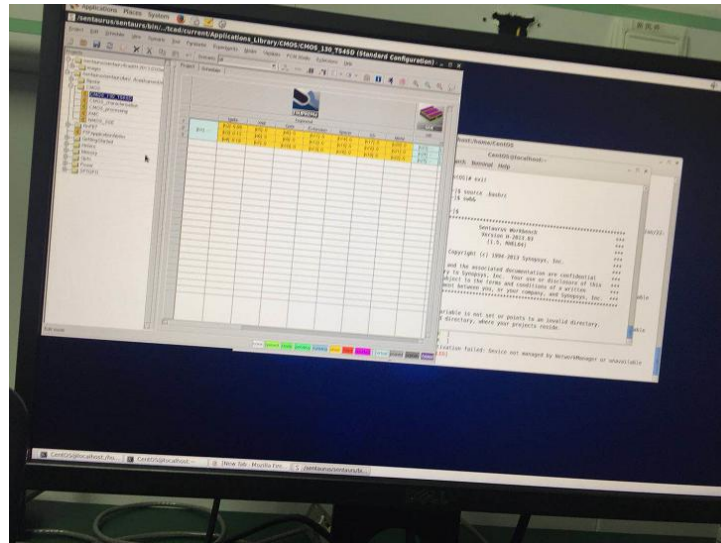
Applications Places System

/sentaurus/sentaurus/bin/.../tcad/current/Applications_Library/CMOS/CMOS_130_TS450 (Standard Configuration)

Project Scheduler

CMOS_130_TS450

Getting Started

host/home/CentOS

CentOS@localhost:~

Terminal Help

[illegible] exit

source .bashrc

swb

Sentaurus Workbench
Version H-2013.03
(1.5, R00184)

Copyright (c) 1994-2013 Synopsys, Inc.

and the associated documentation are confidential
by to Synopsys, Inc. Your use or disclosure of this
subject to the terms and conditions of a written
ment between you, or your company, and Synopsys, Inc.

riable is not set or points to an invalid directory.
directory, where your projects reside.

ation failed: Device not managed by NetworkManager or unavailable

CentOS@localhost:/ho... | CentOS@localhost:~ | [New Tab - Mozilla Fir... | /sentaurus/sentaurus/b...